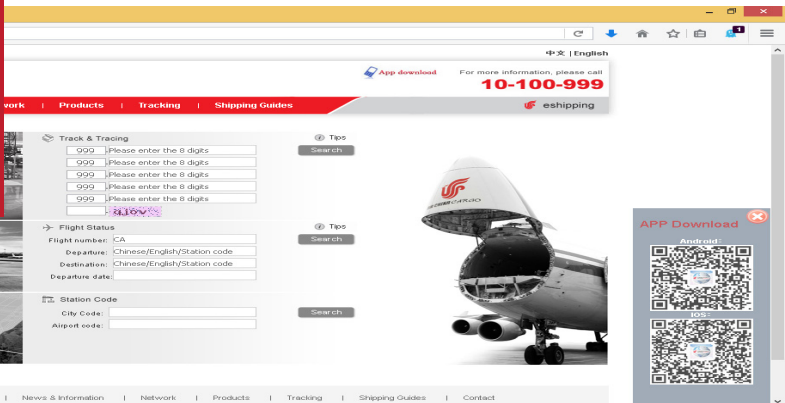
中文 | English

App download

For more information, please call

10-100-999

work | Products | Tracking | Shipping Guides

eshipping

Track & Tracing

Tips

999 - Please enter the 8 digits

Search

999 - Please enter the 8 digits

999 - Please enter the 8 digits

999 - Please enter the 8 digits

999 - Please enter the 8 digits

dLOV

Flight Status

Tips

Flight number: CA

Search

Departure: Chinese/English/Station code

Destination: Chinese/English/Station code

Departure date:

Station Code

City Code:

Search

Airport code:

AIR CHINA CARGO

APP Download

Android:

IOS:

| News & Information | Network | Products | Tracking | Shipping Guides | Contact